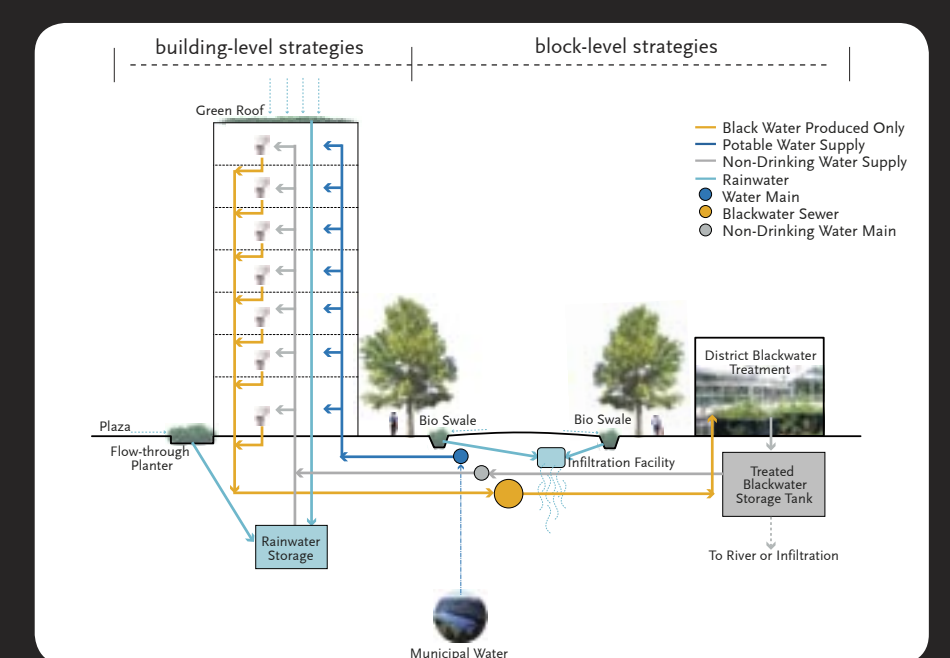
building-level strategies

block-level strategies

Green Roof

Black Water Produced Only
Potable Water Supply
Non-Drinking Water Supply
Rainwater
Water Main
Blackwater Sewer
Non-Drinking Water Main

District Blackwater Treatment

Plaza

Flow-through Planter

Bio Swale

Bio Swale

Infiltration Facility

Treated Blackwater Storage Tank

Rainwater Storage

To River or Infiltration

Municipal Water